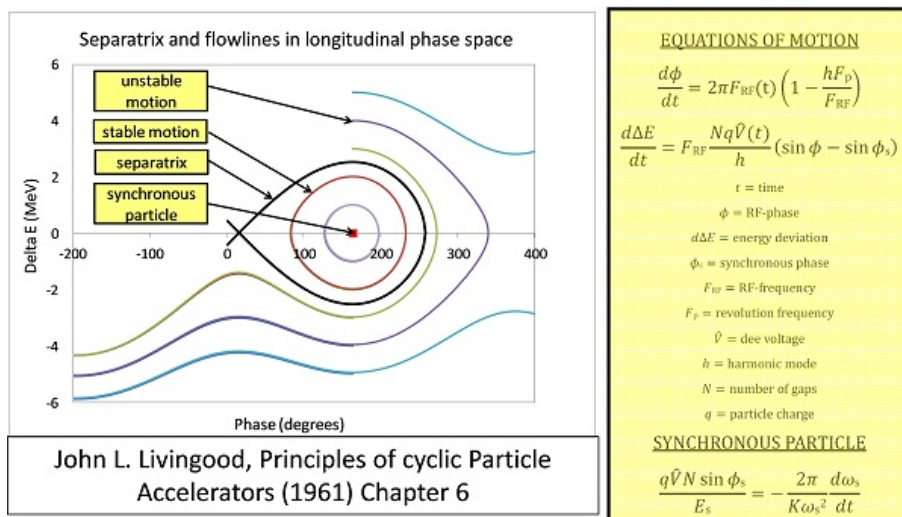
Separatrix and flowlines in longitudinal phase space

unstable motion

stable motion

separatrix

synchronous particle

6
4
2
0
-2
-4
-6

Delta E (MeV)

-200
-100
0
100
200
300
400

Phase (degrees)

John L. Livingood, Principles of cyclic Particle Accelerators (1961) Chapter 6

EQUATIONS OF MOTION

$\frac{d\phi}{dt} = 2\pi F_{RF}(t)\left(1 - \frac{hF_{P}}{F_{RF}}\right)$

$\frac{d\Delta E}{dt} = F_{RF}\frac{Nq\hat{V}(t)}{h}(\sin\phi - \sin\phi_s)$

$t$ = time

$\phi$ = RF-phase

$d\Delta E$ = energy deviation

$\phi_s$ = synchronous phase

$F_{RF}$ = RF-frequency

$F_P$ = revolution frequency

$\hat{V}$ = dee voltage

$h$ = harmonic mode

$N$ = number of gaps

$q$ = particle charge

SYNCHRONOUS PARTICLE

$\frac{q\hat{V}N\sin\phi_s}{E_s} = -\frac{2\pi}{K\omega_s^2}\frac{d\omega_s}{dt}$